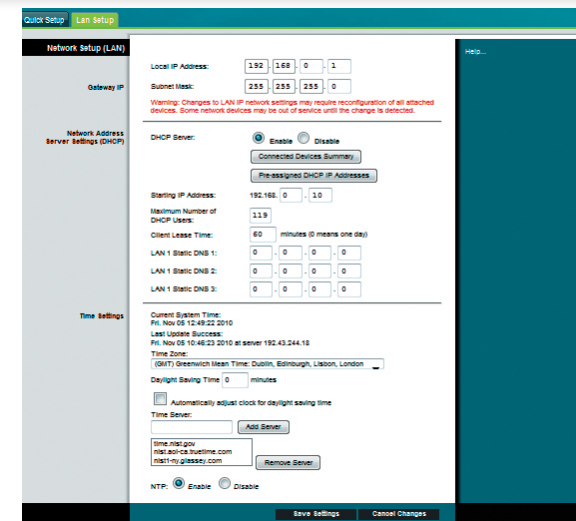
Quick Setup | Lan Setup

Network Setup (LAN)

Help...

Local IP Address: 192 . 168 . 0 . 1

Gateway IP

Subnet Mask: 255 . 255 . 255 . 0

Warning: Changes to LAN IP network settings may require reconfiguration of all attached devices. Some network devices may be out of service until the change is detected.

Network Address Server Settings (DHCP)

DHCP Server: Enable Disable

Connected Devices Summary

Pre-assigned DHCP IP Addresses

Starting IP Address: 192.168. 0 . 10

Maximum Number of DHCP Users: 119

Client Lease Time: 60 minutes (0 means one day)

LAN 1 Static DNS 1: 0 . 0 . 0 . 0

LAN 1 Static DNS 2: 0 . 0 . 0 . 0

LAN 1 Static DNS 3: 0 . 0 . 0 . 0

Time Settings

Current System Time:
Fri. Nov 05 12:49:22 2010

Last Update Success:
Fri. Nov 05 10:46:23 2010 at server 192.43.244.18

Time Zone:
(GMT) Greenwich Mean Time: Dublin, Edinburgh, Lisbon, London

Daylight Saving Time 0 minutes

Automatically adjust clock for daylight saving time

Time Server:

Add Server

time.nist.gov
nist1.aol-ca.truetime.com
nist1-ny.glassey.com

Remove Server

NTP: Enable Disable

Save Settings | Cancel Changes